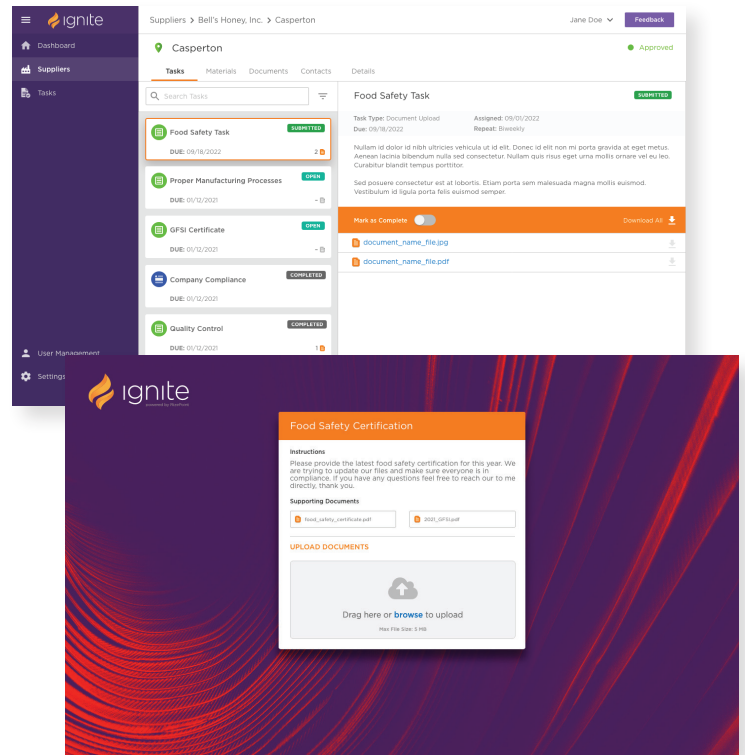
ignite

Dashboard
Suppliers
Tasks

User Management
Settings

Suppliers > Bell's Honey, Inc. > Casperton

Jane Doe

Feedback

Casperton

Approved

Tasks Materials Documents Contacts Details

Search Tasks

Food Safety Task
SUBMITTED
DUE: 09/18/2022
2

Proper Manufacturing Processes
OPEN
DUE: 01/12/2021
–

GFSI Certificate
OPEN
DUE: 01/12/2021
–

Company Compliance
COMPLETED
DUE: 01/12/2021

Quality Control
COMPLETED
DUE: 01/12/2021
1

Food Safety Task
SUBMITTED

Task Type: Document Upload
Due: 09/18/2022
Assigned: 09/01/2022
Repeat: Biweekly

Nullam id dolor id nibh ultricies vehicula ut id elit. Donec id elit non mi porta gravida at eget metus. Aenean lacinia bibendum nulla sed consectetur. Nullam quis risus eget urna mollis ornare vel eu leo. Curabitur blandit tempus porttitor.

Sed posuere consectetur est at lobortis. Etiam porta sem malesuada magna mollis euismod. Vestibulum id ligula porta felis euismod semper.

Mark as Complete

Download All

document_name_file.jpg
document_name_file.pdf

ignite
powered by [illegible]

Food Safety Certification

Instructions
Please provide the latest food safety certification for this year. We are trying to update our files and make sure everyone is in compliance. If you have any questions feel free to reach our to me directly, thank you.

Supporting Documents
food_safety_certificate.pdf
2021_GFSI.pdf

UPLOAD DOCUMENTS

Drag here or browse to upload
Max File Size: 5 MB